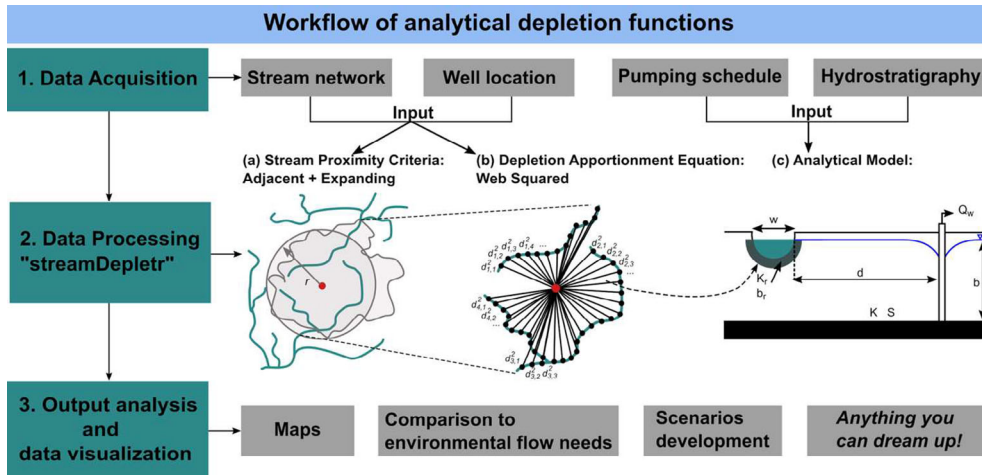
Workflow of analytical depletion functions

1. Data Acquisition

Stream network

Well location

Pumping schedule

Hydrostratigraphy

Input

Input

(a) Stream Proximity Criteria: Adjacent + Expanding

(b) Depletion Apportionment Equation: Web Squared

(c) Analytical Model:

2. Data Processing "streamDepletr"

r

$d_{1,1}^2$ $d_{1,2}^2$ $d_{1,3}^2$ $d_{1,4}^2$ ...

$d_{2,1}^2$ $d_{2,2}^2$ $d_{2,3}^2$ ...

$d_{4,1}^2$ $d_{4,2}^2$ ...

$d_{3,1}^2$ $d_{3,2}^2$ $d_{3,3}^2$

w

$Q_w$

$K_r$

$b_r$

d

b

K S

3. Output analysis and data visualization

Maps

Comparison to environmental flow needs

Scenarios development

Anything you can dream up!